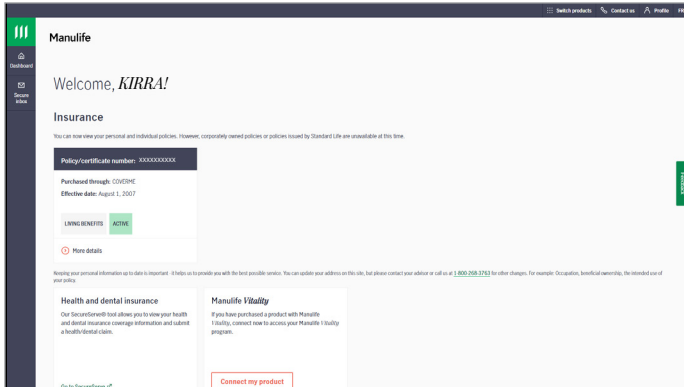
Switch products Contact us Profile FR

Manulife

Dashboard

Secure inbox

Welcome, KIRRA!

Insurance

You can now view your personal and individual policies. However, corporately owned policies or policies issued by Standard Life are unavailable at this time.

Policy/certificate number: XXXXXXXXXX

Purchased through: COVERME

Effective date: August 1, 2007

LIVING BENEFITS ACTIVE

More details

Keeping your personal information up to date is important - it helps us to provide you with the best possible service. You can update your address on this site, but please contact your advisor or call us at 1 800 268 3763 for other changes. For example: Occupation, beneficial ownership, the intended use of your policy.

Health and dental insurance

Our SecureServe® tool allows you to view your health and dental insurance coverage information and submit a health/dental claim.

Go to SecureServe

Manulife Vitality

If you have purchased a product with Manulife Vitality, connect now to access your Manulife Vitality program.

Connect my product

Feedback